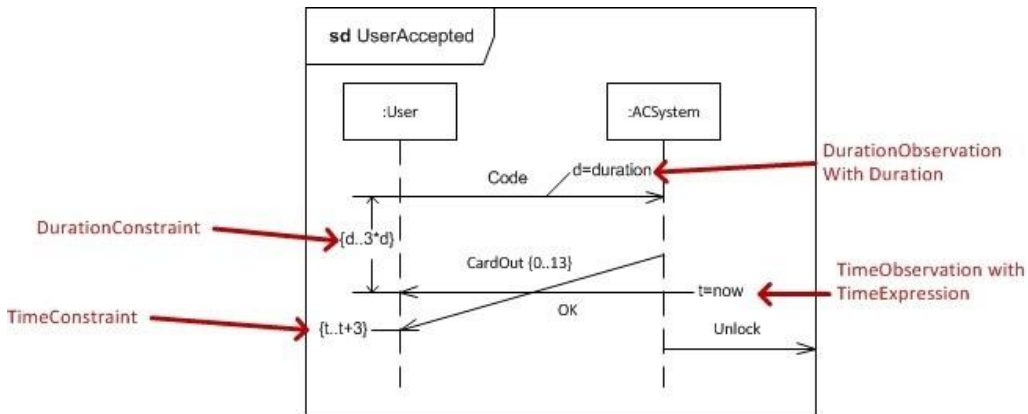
sd UserAccepted

:User

:ACSystem

Code

d=duration

DurationObservation With Duration

DurationConstraint

{d..3*d}

CardOut {0..13}

TimeObservation with TimeExpression

t=now

OK

TimeConstraint

{t..t+3}

Unlock